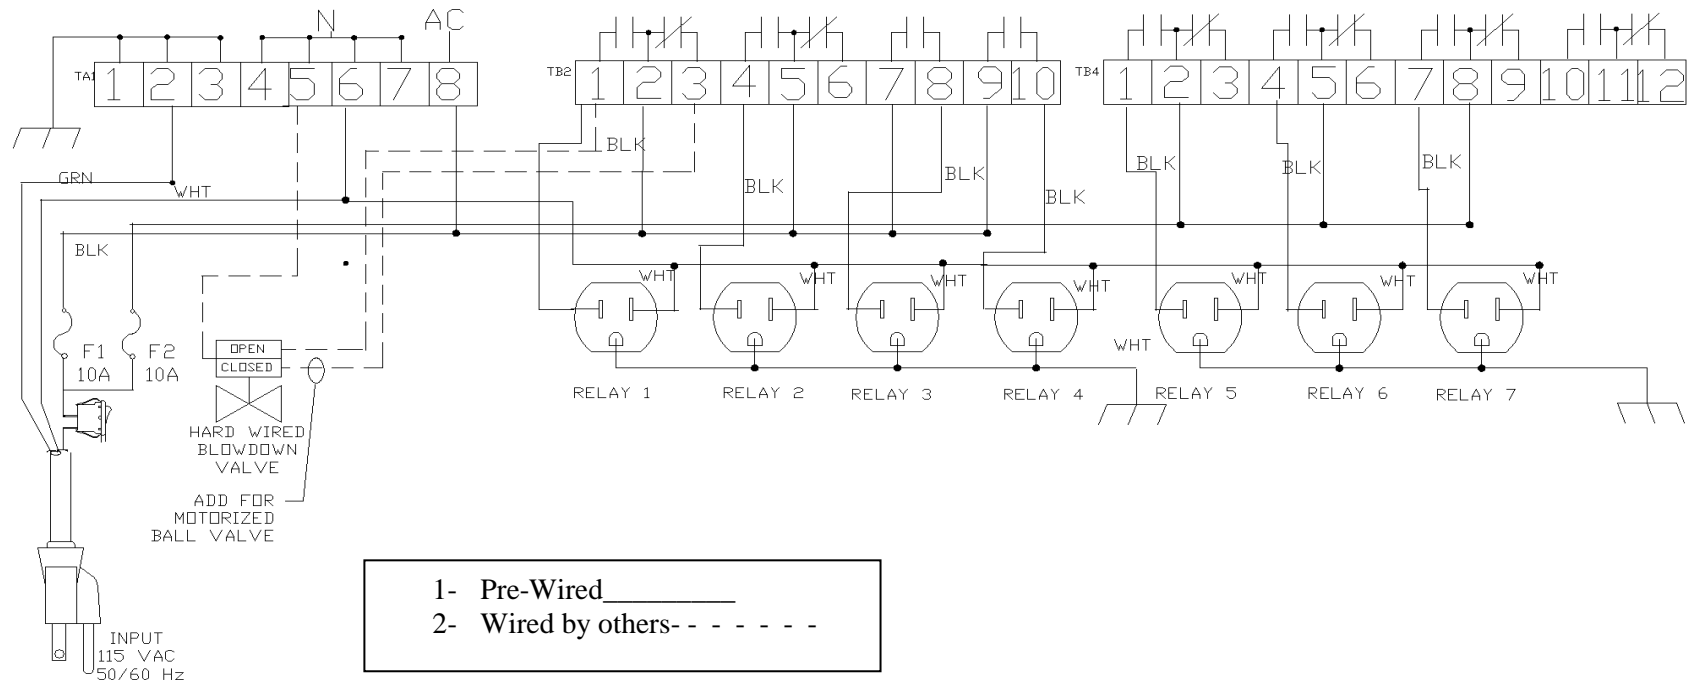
N AC

TA1 1 2 3 4 5 6 7 8

TB2 1 2 3 4 5 6 7 8 9 10

TB4 1 2 3 4 5 6 7 8 9 10 11 12

GRN
WHT
BLK

BLK BLK BLK BLK BLK BLK BLK

WHT WHT WHT WHT WHT WHT WHT WHT

F1 10A
F2 10A

OPEN
CLOSED

HARD WIRED BLOWDOWN VALVE

ADD FOR MOTORIZED BALL VALVE

RELAY 1 RELAY 2 RELAY 3 RELAY 4 RELAY 5 RELAY 6 RELAY 7

INPUT 115 VAC 50/60 Hz

1- Pre-Wired_________
2- Wired by others- - - - - - -